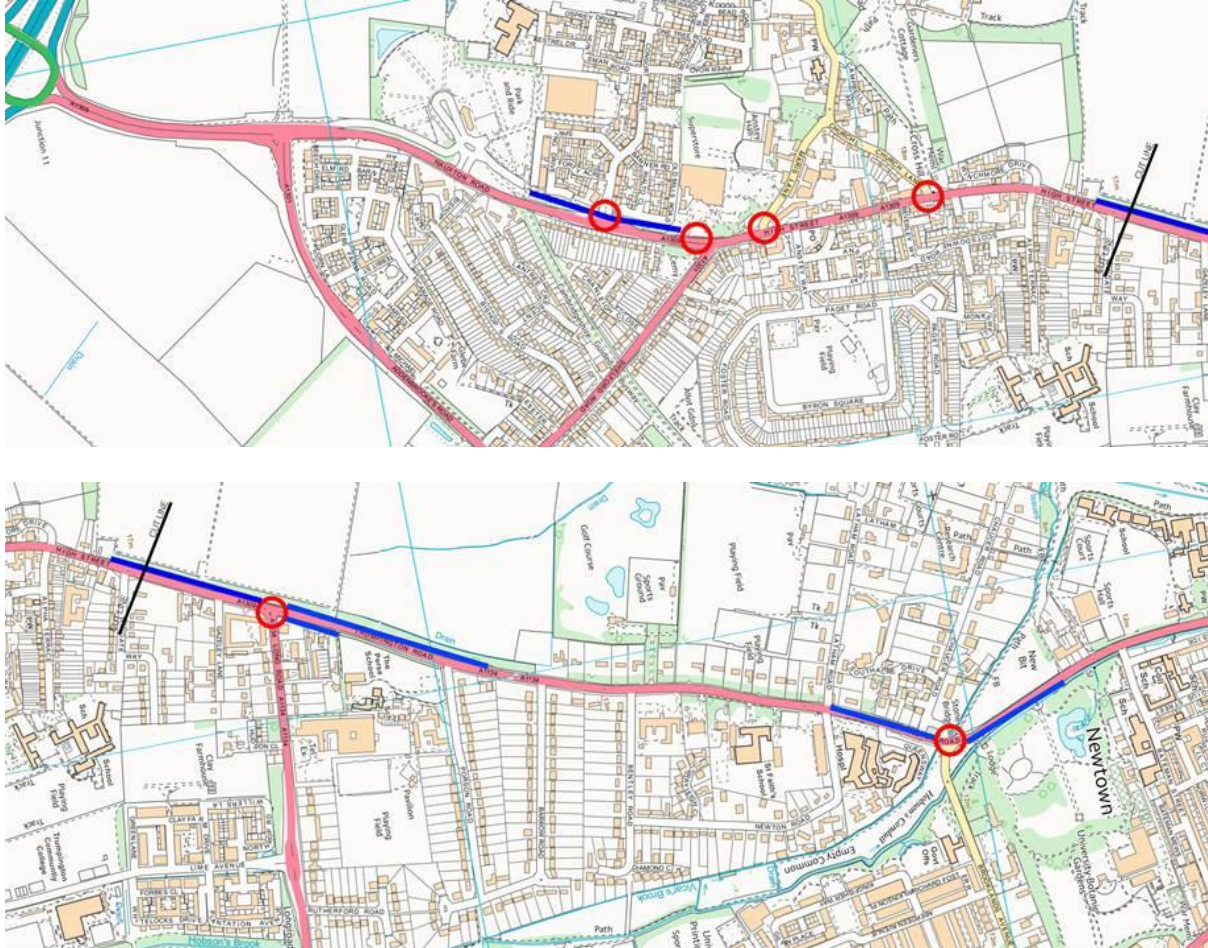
Junction 11

A1309

Park and Ride

Superstore

HAUXTON ROAD

HIGH STREET

A1309

Track

CUT LINE

PAGET ROAD

Playing Field

BYRON SQUARE

FOSTER ROAD

Sch

School

Clay Farmhouse

Allot Gdns

Drain

CUT LINE

HIGH STREET

TRUMPINGTON ROAD

A1134

Drain

Golf Course

Sports Ground

Playing Field

Playing Field

LATHAM ROAD

Newtown

Sch

School

Sports Hall

Path

New Bit

Empty Common

Vicar's Brook

Hobson's Brook

Hospl

St Faith's School

NEWTON ROAD

Pavilion

Playing Field

LIME AVENUE

RUTHERFORD ROAD

Trumpington Community College

Playing Field

Track

Clay Farmhouse

School

Sch

Tel Ex

Path

University Botanic Garden